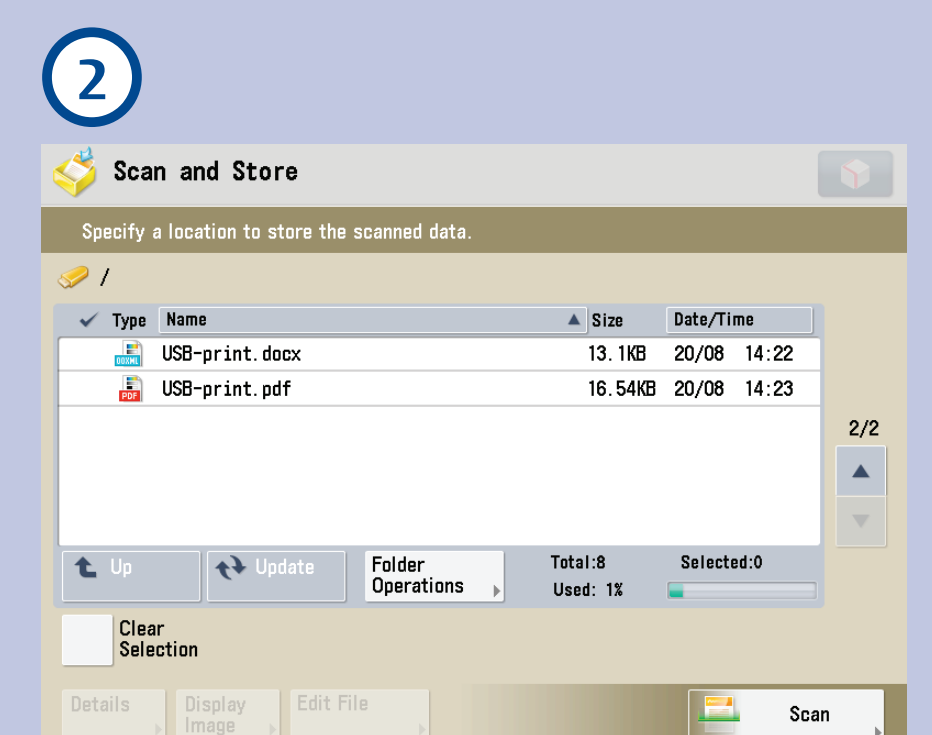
2

Scan and Store

Specify a location to store the scanned data.

/

| Type | Name | Size | Date/Time |
|---|---|---|---|
| DOCX | USB-print.docx | 13.1KB | 20/08 14:22 |
| PDF | USB-print.pdf | 16.54KB | 20/08 14:23 |

2/2

Up

Update

Folder Operations

Total:8

Used: 1%

Selected:0

Clear Selection

Details

Display Image

Edit File

Scan